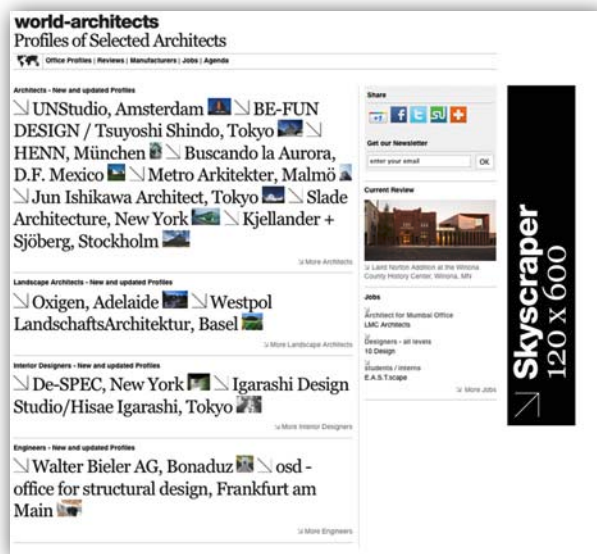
world-architects
Profiles of Selected Architects

Office Profiles | Reviews | Manufacturers | Jobs | Agenda

Architects - New and updated Profiles

↘UNStudio, Amsterdam ↘BE-FUN DESIGN / Tsuyoshi Shindo, Tokyo ↘HENN, München ↘Buscando la Aurora, D.F. Mexico ↘Metro Arkitekter, Malmö ↘Jun Ishikawa Architect, Tokyo ↘Slade Architecture, New York ↘Kjellander + Sjöberg, Stockholm

↘ More Architects

Landscape Architects - New and updated Profiles

↘Oxigen, Adelaide ↘Westpol LandschaftsArchitektur, Basel

↘ More Landscape Architects

Interior Designers - New and updated Profiles

↘De-SPEC, New York ↘Igarashi Design Studio/Hisae Igarashi, Tokyo

↘ More Interior Designers

Engineers - New and updated Profiles

↘Walter Bieler AG, Bonaduz ↘osd - office for structural design, Frankfurt am Main

↘ More Engineers

Share

Get our Newsletter

enter your email OK

Current Review

↘ Laird Norton Addition at the Winona County History Center, Winona, MN

Jobs

↘ Architect for Mumbai Office
LMC Architects

↘ Designers - all levels
10 Design

↘ students / interns
E.A.S.T.scape

↘ More Jobs

Skyscraper
120 x 600